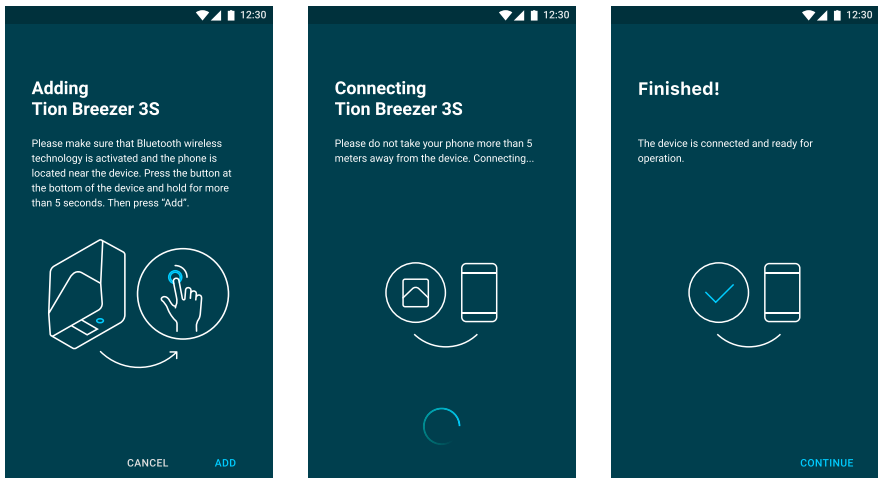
12:30

Adding
Tion Breezer 3S

Please make sure that Bluetooth wireless technology is activated and the phone is located near the device. Press the button at the bottom of the device and hold for more than 5 seconds. Then press "Add".

CANCEL ADD

12:30

Connecting
Tion Breezer 3S

Please do not take your phone more than 5 meters away from the device. Connecting...

12:30

Finished!

The device is connected and ready for operation.

CONTINUE